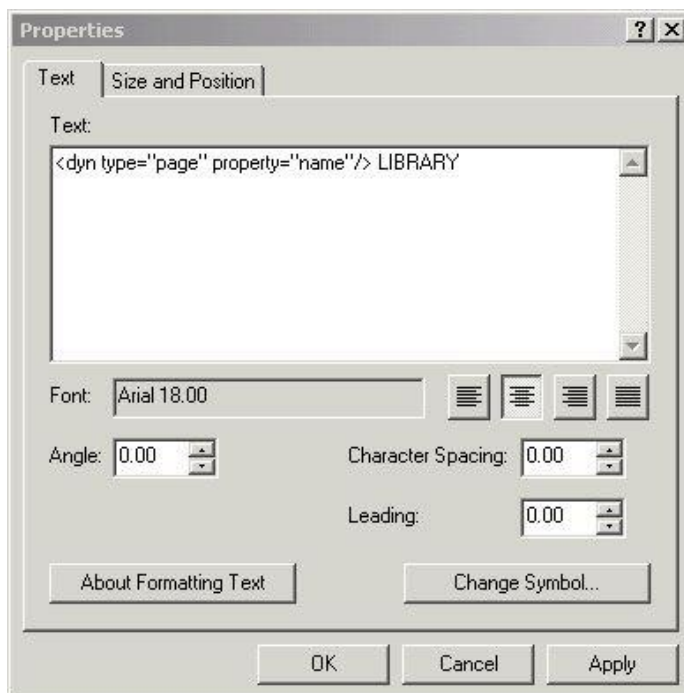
Properties ? X

Text | Size and Position

Text:

<dyn type="page" property="name"/> LIBRARY

Font: Arial 18.00

Angle: 0.00

Character Spacing: 0.00

Leading: 0.00

About Formatting Text

Change Symbol...

OK Cancel Apply